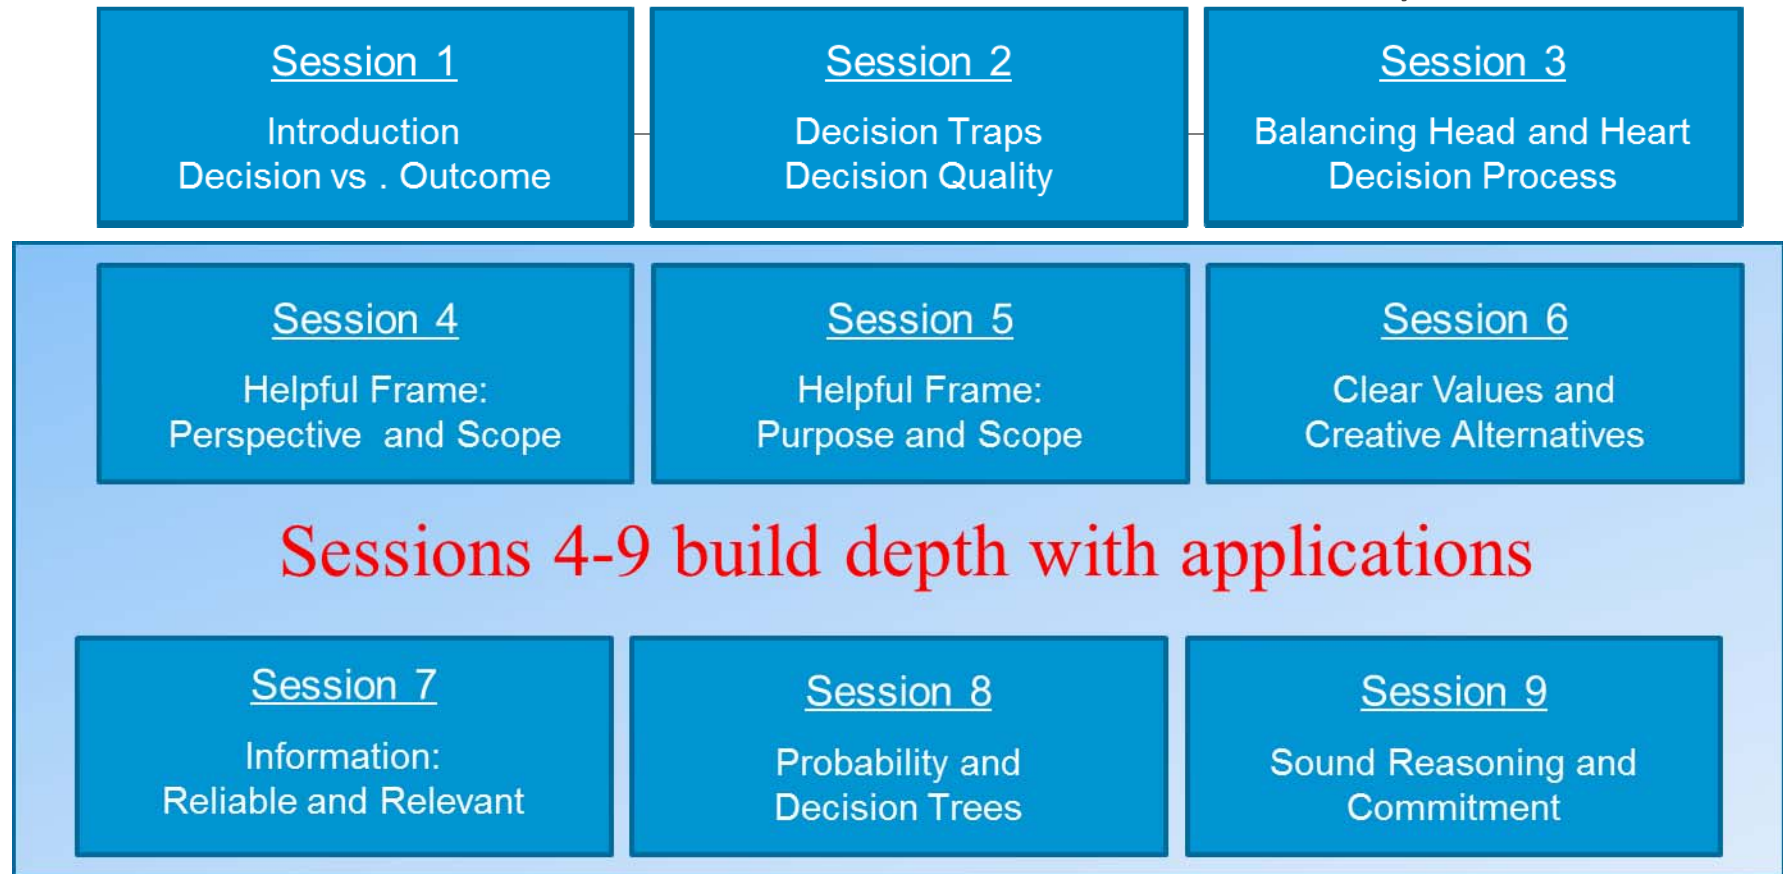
Session 1

Introduction
Decision vs . Outcome

Session 2

Decision Traps
Decision Quality

Session 3

Balancing Head and Heart
Decision Process

Session 4

Helpful Frame:
Perspective and Scope

Session 5

Helpful Frame:
Purpose and Scope

Session 6

Clear Values and
Creative Alternatives

Sessions 4-9 build depth with applications

Session 7

Information:
Reliable and Relevant

Session 8

Probability and
Decision Trees

Session 9

Sound Reasoning and
Commitment